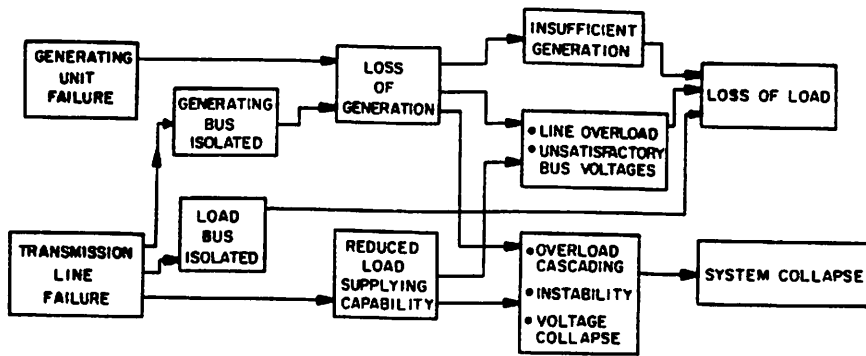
GENERATING UNIT FAILURE

GENERATING BUS ISOLATED

LOSS OF GENERATION

INSUFFICIENT GENERATION

LOSS OF LOAD

• LINE OVERLOAD
• UNSATISFACTORY BUS VOLTAGES

TRANSMISSION LINE FAILURE

LOAD BUS ISOLATED

REDUCED LOAD SUPPLYING CAPABILITY

• OVERLOAD CASCADING
• INSTABILITY
• VOLTAGE COLLAPSE

SYSTEM COLLAPSE